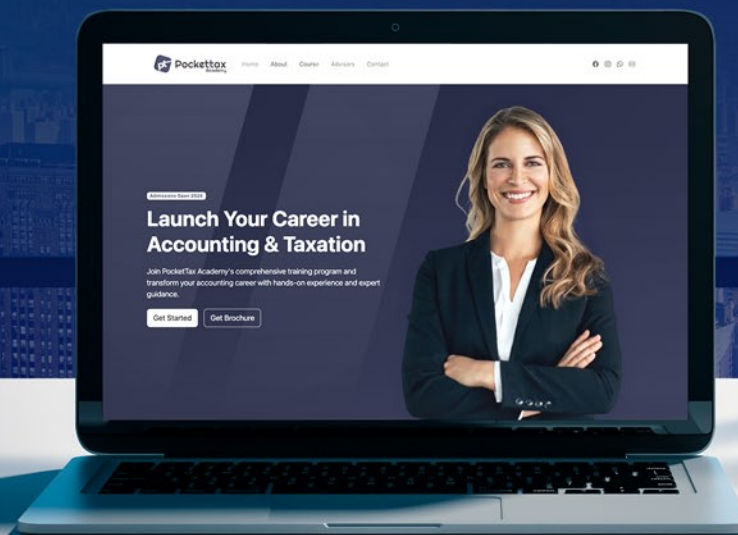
Pockettax Academy

Home About Course Advisors Contact

Admissions Open 2025

Launch Your Career in Accounting & Taxation

Join PocketTax Academy's comprehensive training program and transform your accounting career with hands-on experience and expert guidance.

Get Started Get Brochure